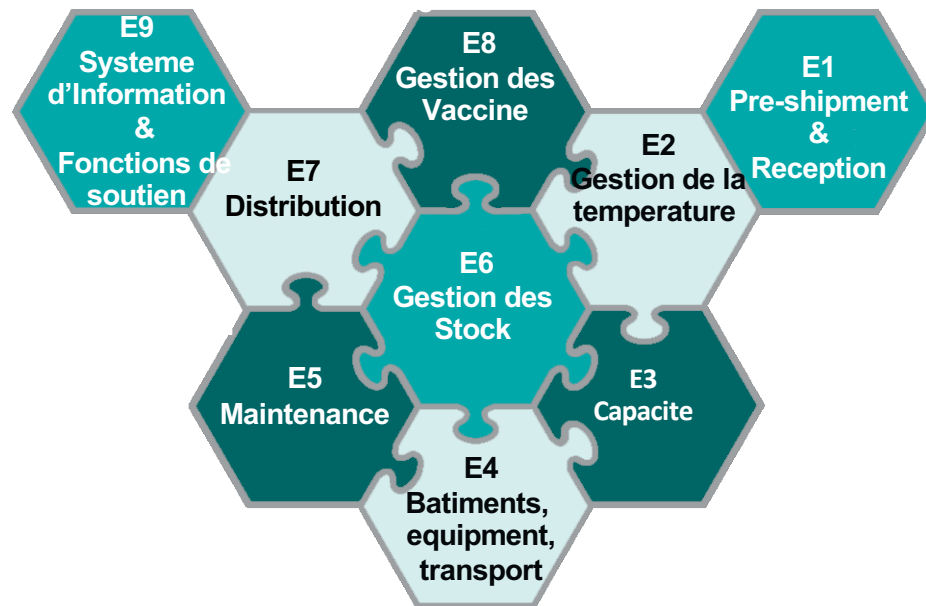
E9
Systeme d'Information & Fonctions de soutien

E8
Gestion des Vaccine

E1
Pre-shipment & Reception

E7
Distribution

E2
Gestion de la temperature

E6
Gestion des Stock

E5
Maintenance

E3
Capacite

E4
Batiments, equipment, transport